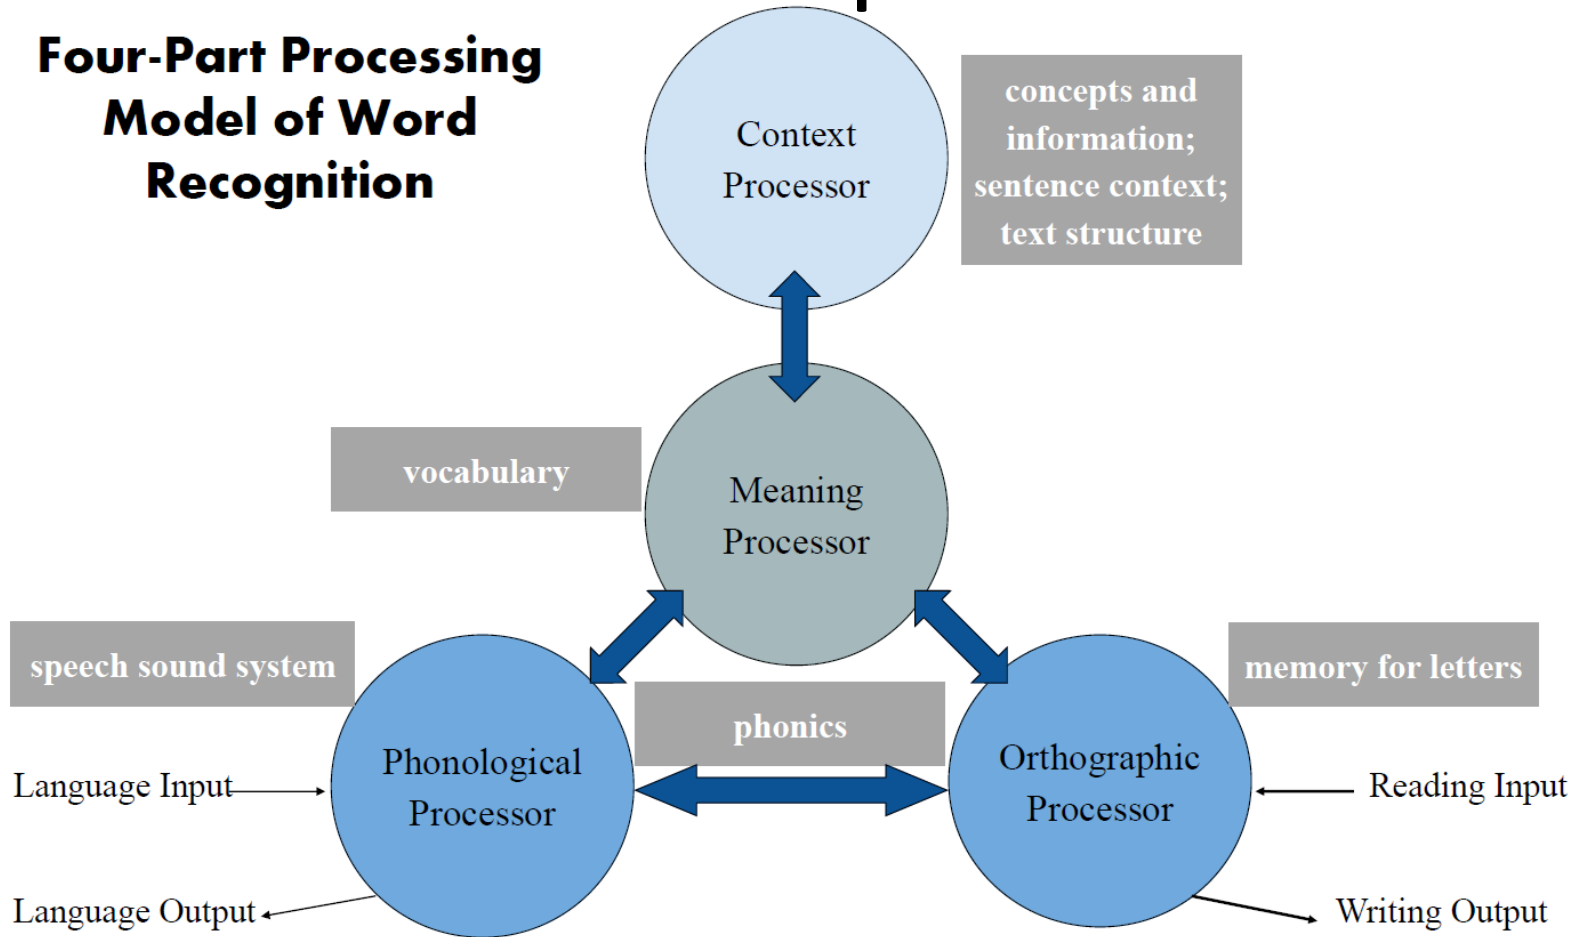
Four-Part Processing Model of Word Recognition

Context Processor

concepts and information; sentence context; text structure

vocabulary

Meaning Processor

speech sound system

memory for letters

phonics

Language Input

Phonological Processor

Orthographic Processor

Reading Input

Language Output

Writing Output